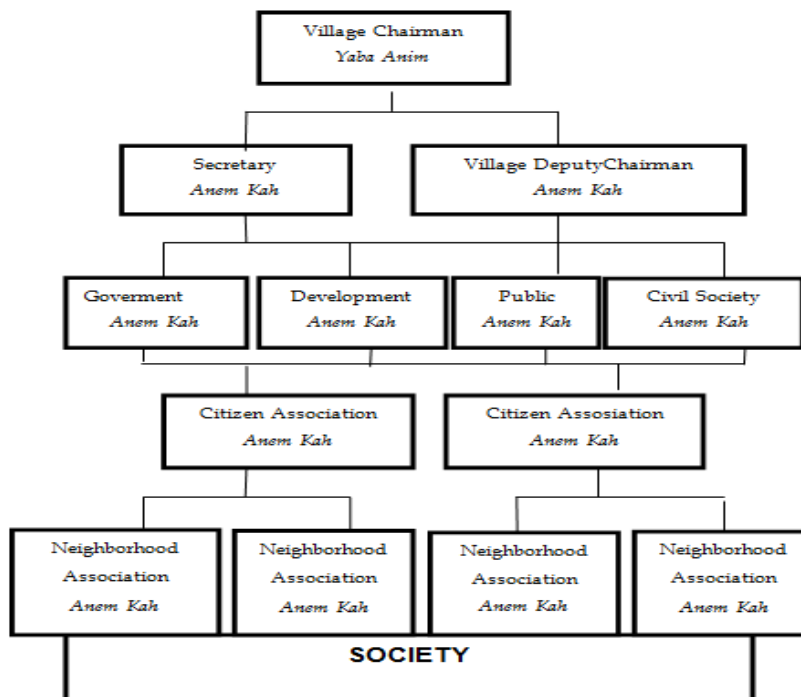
Village Chairman
Yaba Anim

Secretary
Anem Kah

Village DeputyChairman
Anem Kah

Goverment
Anem Kah

Development
Anem Kah

Public
Anem Kah

Civil Society
Anem Kah

Citizen Association
Anem Kah

Citizen Assosiation
Anem Kah

Neighborhood Association
Anem Kah

Neighborhood Association
Anem Kah

Neighborhood Association
Anem Kah

Neighborhood Association
Anem Kah

SOCIETY